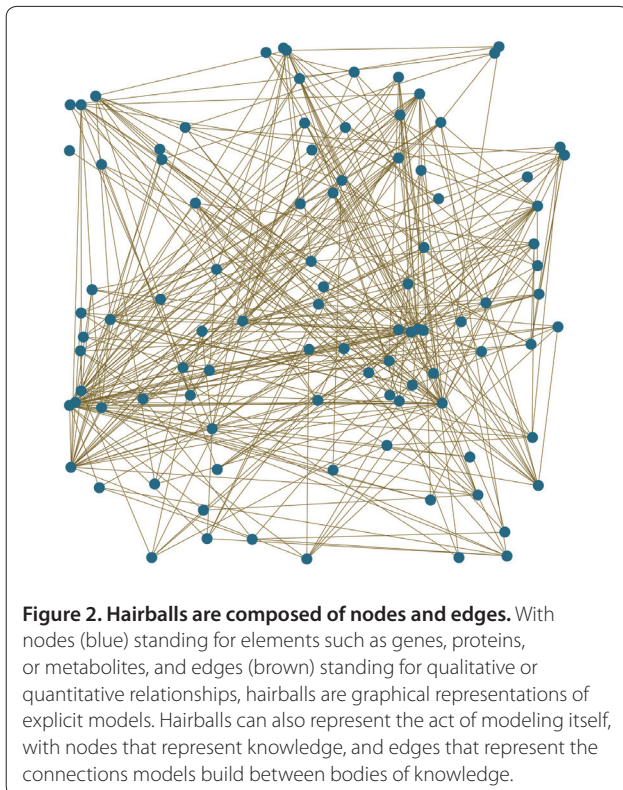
**Figure 2. Hairballs are composed of nodes and edges.** With nodes (blue) standing for elements such as genes, proteins, or metabolites, and edges (brown) standing for qualitative or quantitative relationships, hairballs are graphical representations of explicit models. Hairballs can also represent the act of modeling itself, with nodes that represent knowledge, and edges that represent the connections models build between bodies of knowledge.